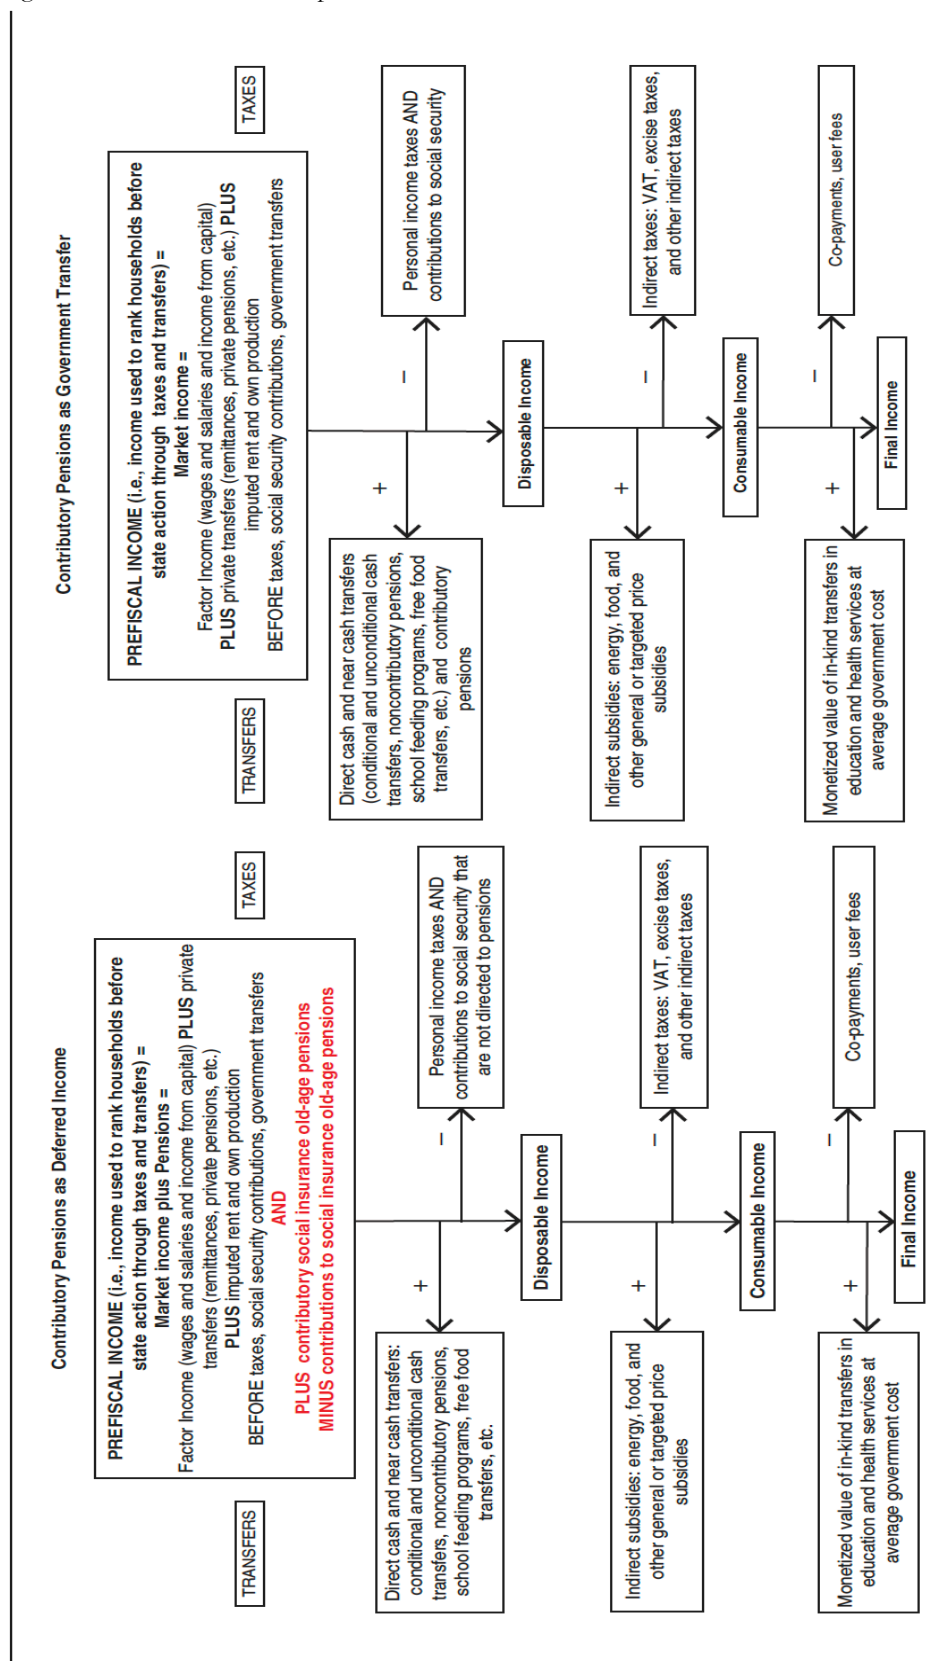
Contributory Pensions as Deferred Income

TRANSFERS

PREFISCAL INCOME (i.e., income used to rank households before state action through taxes and transfers) = Market income plus Pensions = Factor Income (wages and salaries and income from capital) PLUS private transfers (remittances, private pensions, etc.) PLUS imputed rent and own production BEFORE taxes, social security contributions, government transfers AND PLUS contributory social insurance old-age pensions MINUS contributions to social insurance old-age pensions

TAXES

+

−

Direct cash and near cash transfers: conditional and unconditional cash transfers, noncontributory pensions, school feeding programs, free food transfers, etc.

Disposable Income

Personal income taxes AND contributions to social security that are not directed to pensions

+

−

Indirect subsidies: energy, food, and other general or targeted price subsidies

Consumable Income

Indirect taxes: VAT, excise taxes, and other indirect taxes

+

−

Monetized value of in-kind transfers in education and health services at average government cost

Final Income

Co-payments, user fees

Contributory Pensions as Government Transfer

TRANSFERS

PREFISCAL INCOME (i.e., income used to rank households before state action through taxes and transfers) = Market income = Factor Income (wages and salaries and income from capital) PLUS private transfers (remittances, private pensions, etc.) PLUS imputed rent and own production BEFORE taxes, social security contributions, government transfers

TAXES

+

−

Direct cash and near cash transfers (conditional and unconditional cash transfers, noncontributory pensions, school feeding programs, free food transfers, etc.) and contributory pensions

Disposable Income

Personal income taxes AND contributions to social security

+

−

Indirect subsidies: energy, food, and other general or targeted price subsidies

Consumable Income

Indirect taxes: VAT, excise taxes, and other indirect taxes

+

−

Monetized value of in-kind transfers in education and health services at average government cost

Final Income

Co-payments, user fees